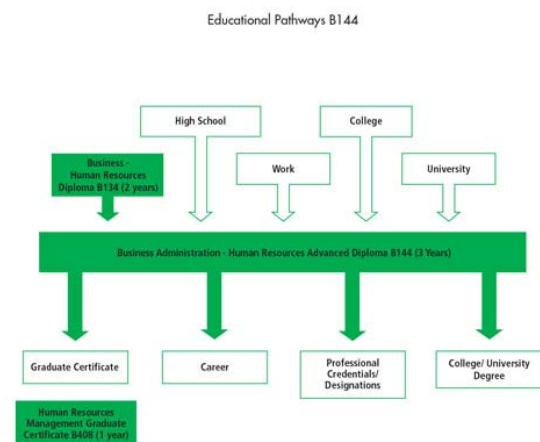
Educational Pathways B144

High School

College

Business - Human Resources Diploma B134 (2 years)

Work

University

Business Administration - Human Resources Advanced Diploma B144 (3 Years)

Graduate Certificate

Career

Professional Credentials/ Designations

College/ University Degree

Human Resources Management Graduate Certificate B408 (1 year)